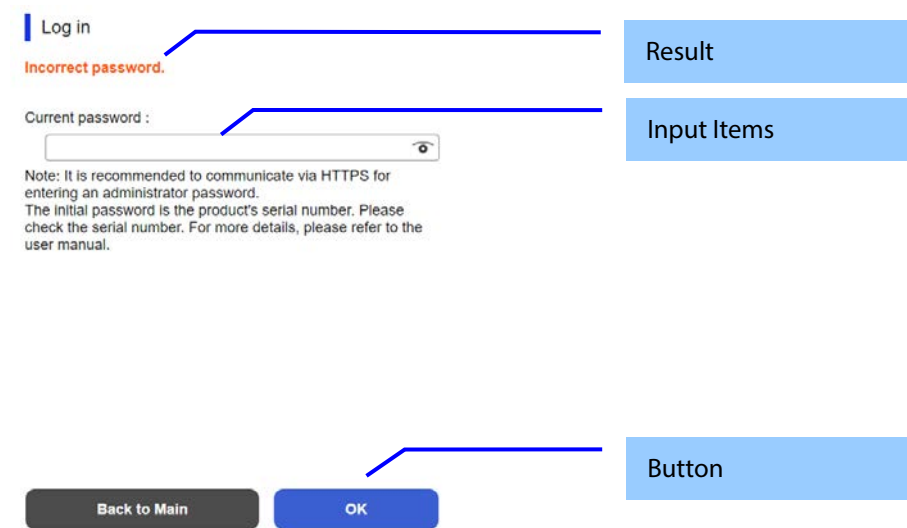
Log in

Incorrect password.

Current password :

Note: It is recommended to communicate via HTTPS for entering an administrator password.
The initial password is the product's serial number. Please check the serial number. For more details, please refer to the user manual.

Back to Main

OK

Result

Input Items

Button